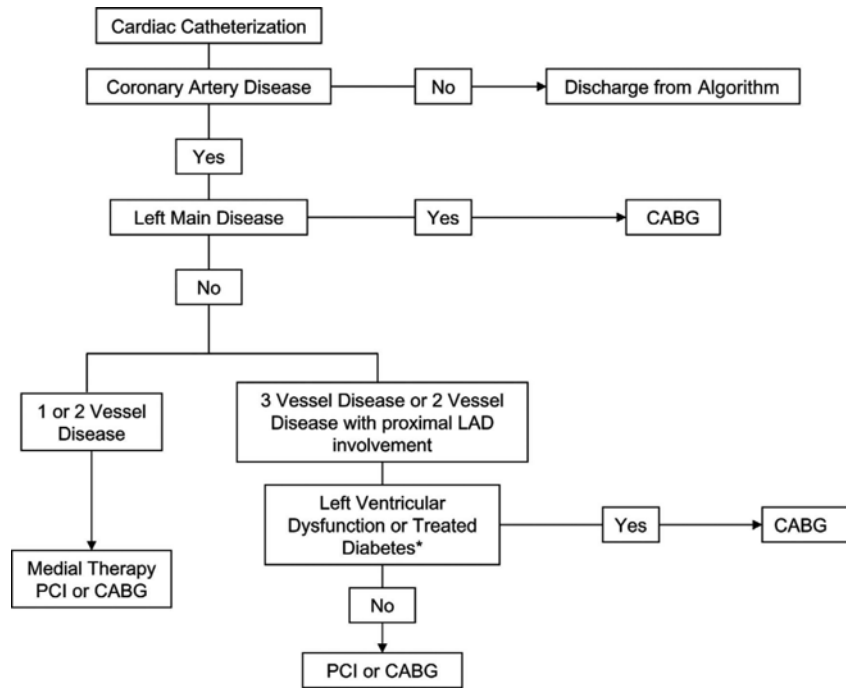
Cardiac Catheterization

Coronary Artery Disease

No

Discharge from Algorithm

Yes

Left Main Disease

Yes

CABG

No

1 or 2 Vessel Disease

Medial Therapy PCI or CABG

3 Vessel Disease or 2 Vessel Disease with proximal LAD involvement

Left Ventricular Dysfunction or Treated Diabetes*

Yes

CABG

No

PCI or CABG